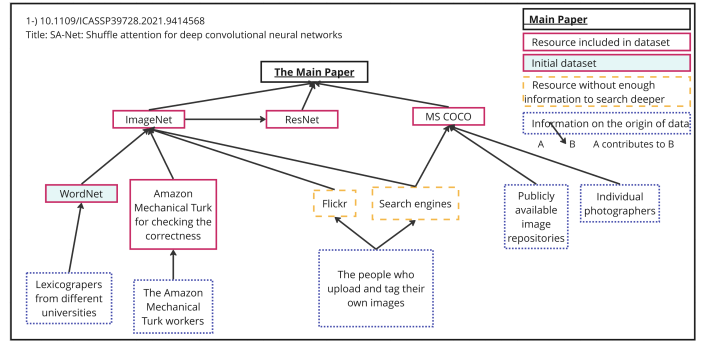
1-) 10.1109/ICASSP39728.2021.9414568
Title: SA-Net: Shuffle attention for deep convolutional neural networks

Main Paper
Resource included in dataset
Initial dataset
Resource without enough information to search deeper
Information on the origin of data
A B A contributes to B

The Main Paper

ImageNet

ResNet

MS COCO

WordNet

Amazon Mechanical Turk for checking the correctness

Flickr

Search engines

Publicly available image repositories

Individual photographers

Lexicograpers from different universities

The Amazon Mechanical Turk workers

The people who upload and tag their own images